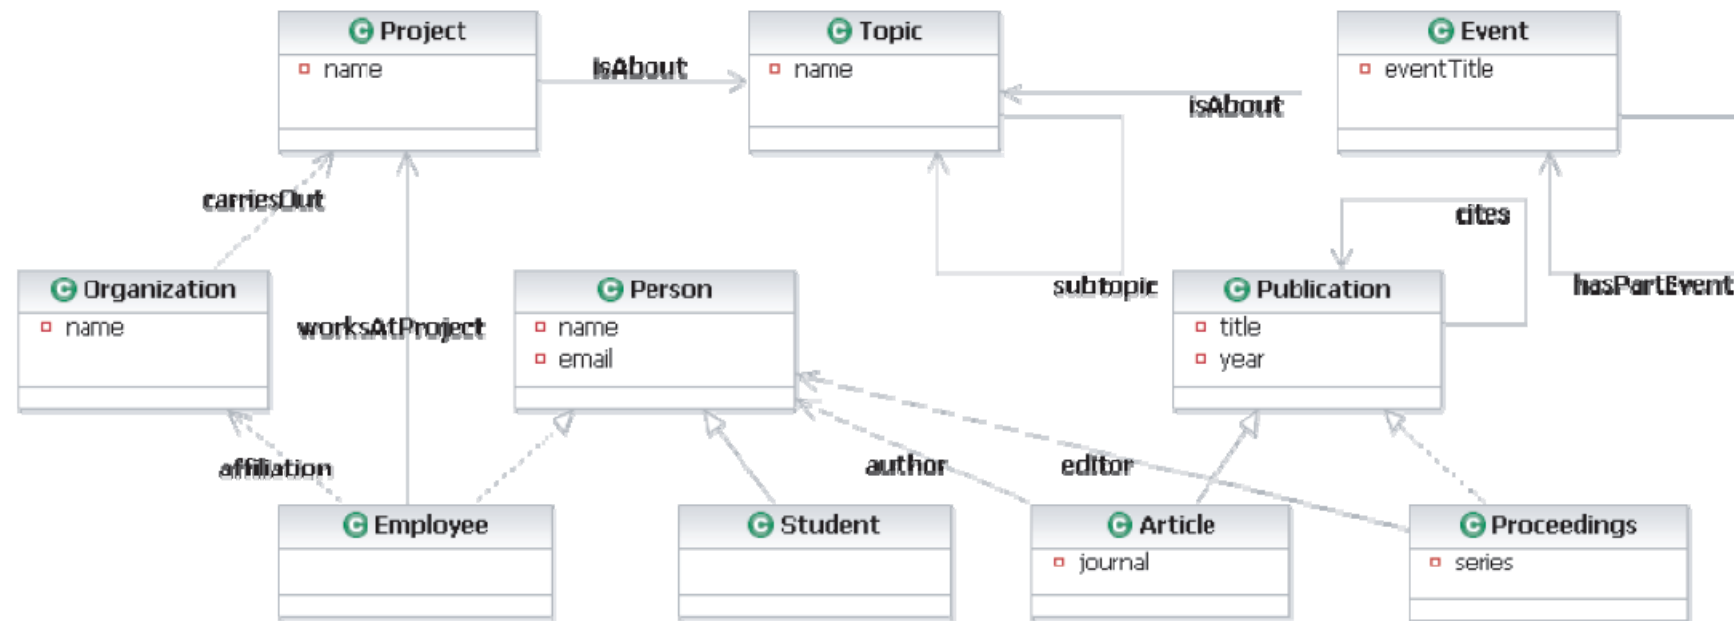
Project
name

isAbout

Topic
name

isAbout

Event
eventTitle

carriesOut

cites

subtopic

hasPartEvent

Organization
name

worksAtProject

Person
name
email

Publication
title
year

affiliation

author

editor

Employee

Student

Article
journal

Proceedings
series